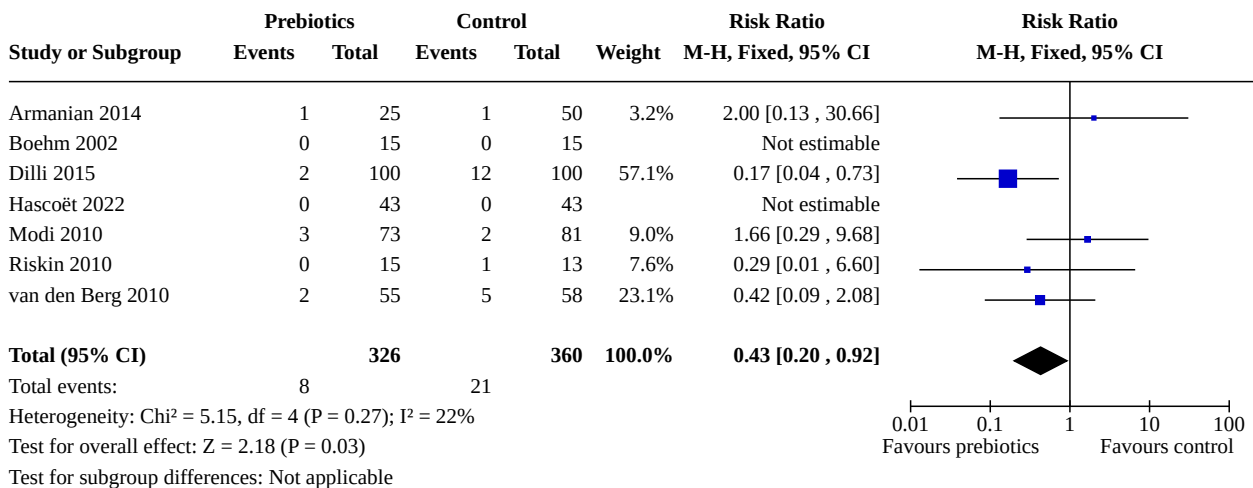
| Study or Subgroup | Prebiotics Events | Prebiotics Total | Control Events | Control Total | Weight | Risk Ratio M-H, Fixed, 95% CI |
|---|---|---|---|---|---|---|
| Armanian 2014 | 1 | 25 | 1 | 50 | 3.2% | 2.00 [0.13 , 30.66] |
| Boehm 2002 | 0 | 15 | 0 | 15 | | Not estimable |
| Dilli 2015 | 2 | 100 | 12 | 100 | 57.1% | 0.17 [0.04 , 0.73] |
| Hascoët 2022 | 0 | 43 | 0 | 43 | | Not estimable |
| Modi 2010 | 3 | 73 | 2 | 81 | 9.0% | 1.66 [0.29 , 9.68] |
| Riskin 2010 | 0 | 15 | 1 | 13 | 7.6% | 0.29 [0.01 , 6.60] |
| van den Berg 2010 | 2 | 55 | 5 | 58 | 23.1% | 0.42 [0.09 , 2.08] |
| **Total (95% CI)** | | **326** | | **360** | **100.0%** | **0.43 [0.20 , 0.92]** |
| Total events: | 8 | | 21 | | | |

Heterogeneity: Chi² = 5.15, df = 4 (P = 0.27); I² = 22%
Test for overall effect: Z = 2.18 (P = 0.03)
Test for subgroup differences: Not applicable

Risk Ratio
M-H, Fixed, 95% CI

0.01 0.1 1 10 100
Favours prebiotics Favours control